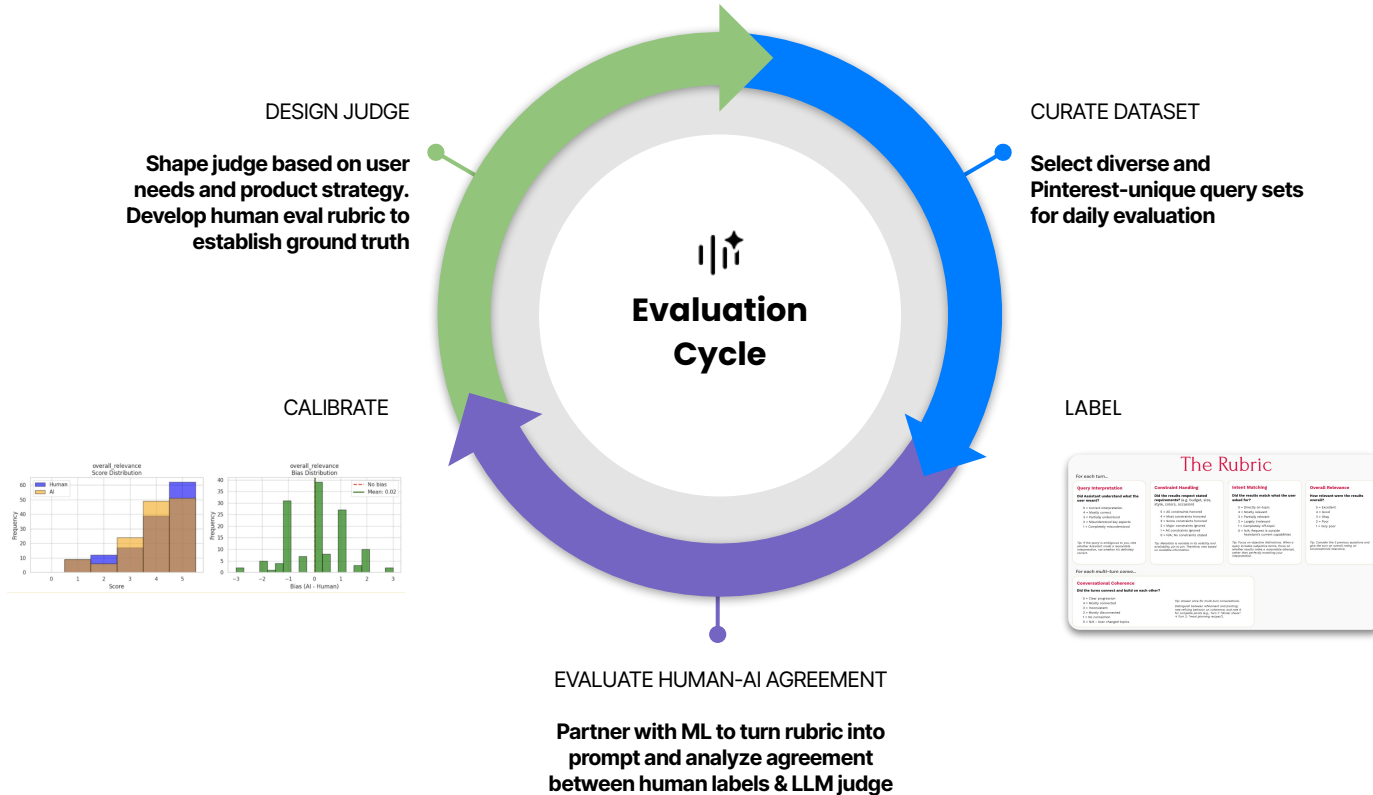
DESIGN JUDGE

Shape judge based on user needs and product strategy. Develop human eval rubric to establish ground truth

CURATE DATASET

Select diverse and Pinterest-unique query sets for daily evaluation

Evaluation Cycle

CALIBRATE

overall_relevance
Score Distribution

Human
AI

Frequency

Score

overall_relevance
Bias Distribution

No bias
Mean: 0.02

Frequency

Bias (AI - Human)

LABEL

The Rubric

For each turn...

Query Interpretation

Constraint Handling

Intent Matching

Overall Relevance

For each multi-turn convo...

Conversational Coherence

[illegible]

EVALUATE HUMAN-AI AGREEMENT

Partner with ML to turn rubric into prompt and analyze agreement between human labels & LLM judge